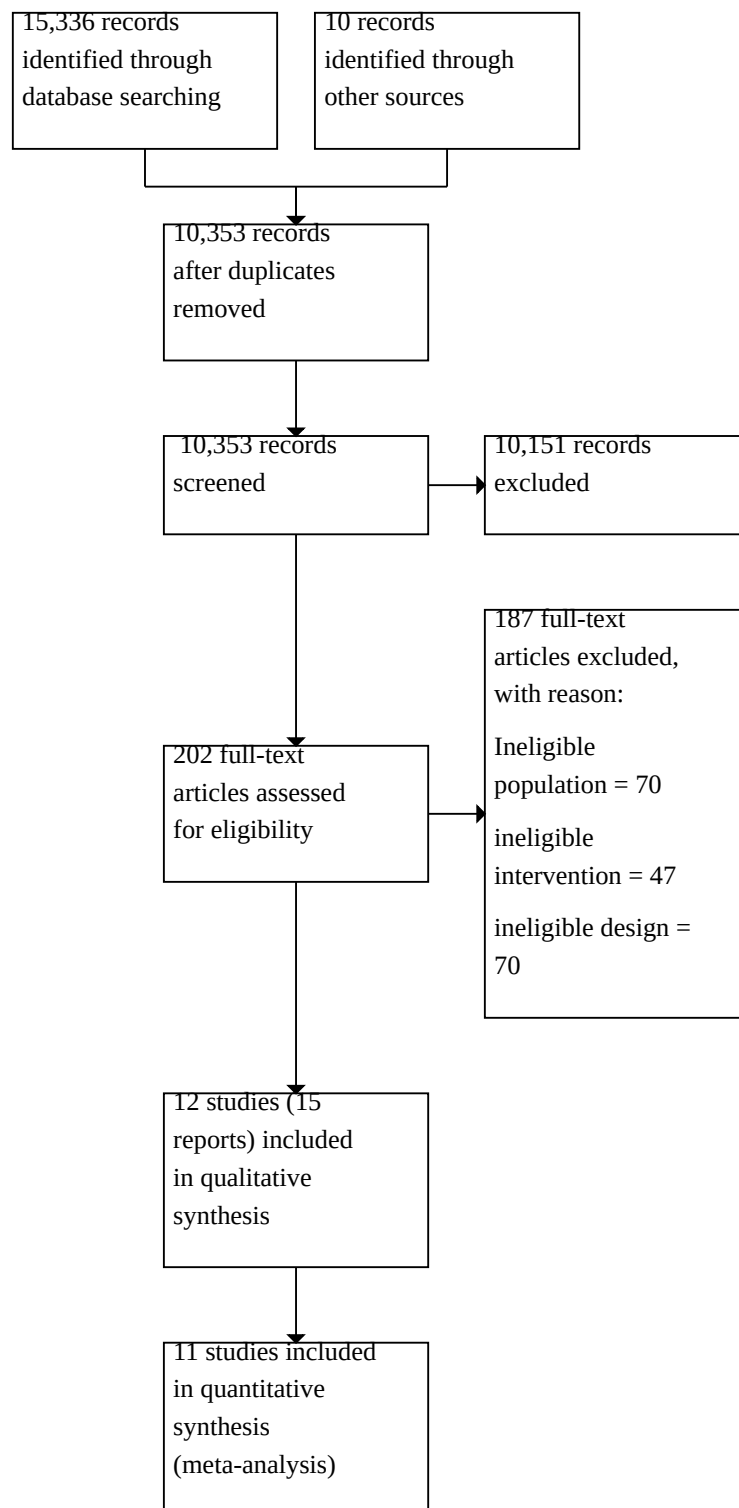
15,336 records identified through database searching

10 records identified through other sources

10,353 records after duplicates removed

10,353 records screened

10,151 records excluded

187 full-text articles excluded, with reason:

Ineligible population = 70

ineligible intervention = 47

ineligible design = 70

202 full-text articles assessed for eligibility

12 studies (15 reports) included in qualitative synthesis

11 studies included in quantitative synthesis (meta-analysis)